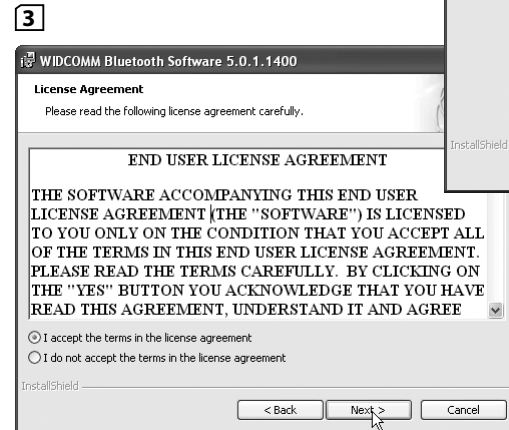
3

WIDCOMM Bluetooth Software 5.0.1.1400

License Agreement

Please read the following license agreement carefully.

InstallShield

END USER LICENSE AGREEMENT

THE SOFTWARE ACCOMPANYING THIS END USER LICENSE AGREEMENT (THE "SOFTWARE") IS LICENSED TO YOU ONLY ON THE CONDITION THAT YOU ACCEPT ALL OF THE TERMS IN THIS END USER LICENSE AGREEMENT. PLEASE READ THE TERMS CAREFULLY. BY CLICKING ON THE "YES" BUTTON YOU ACKNOWLEDGE THAT YOU HAVE READ THIS AGREEMENT, UNDERSTAND IT AND AGREE

I accept the terms in the license agreement

I do not accept the terms in the license agreement

InstallShield

< Back Next > Cancel